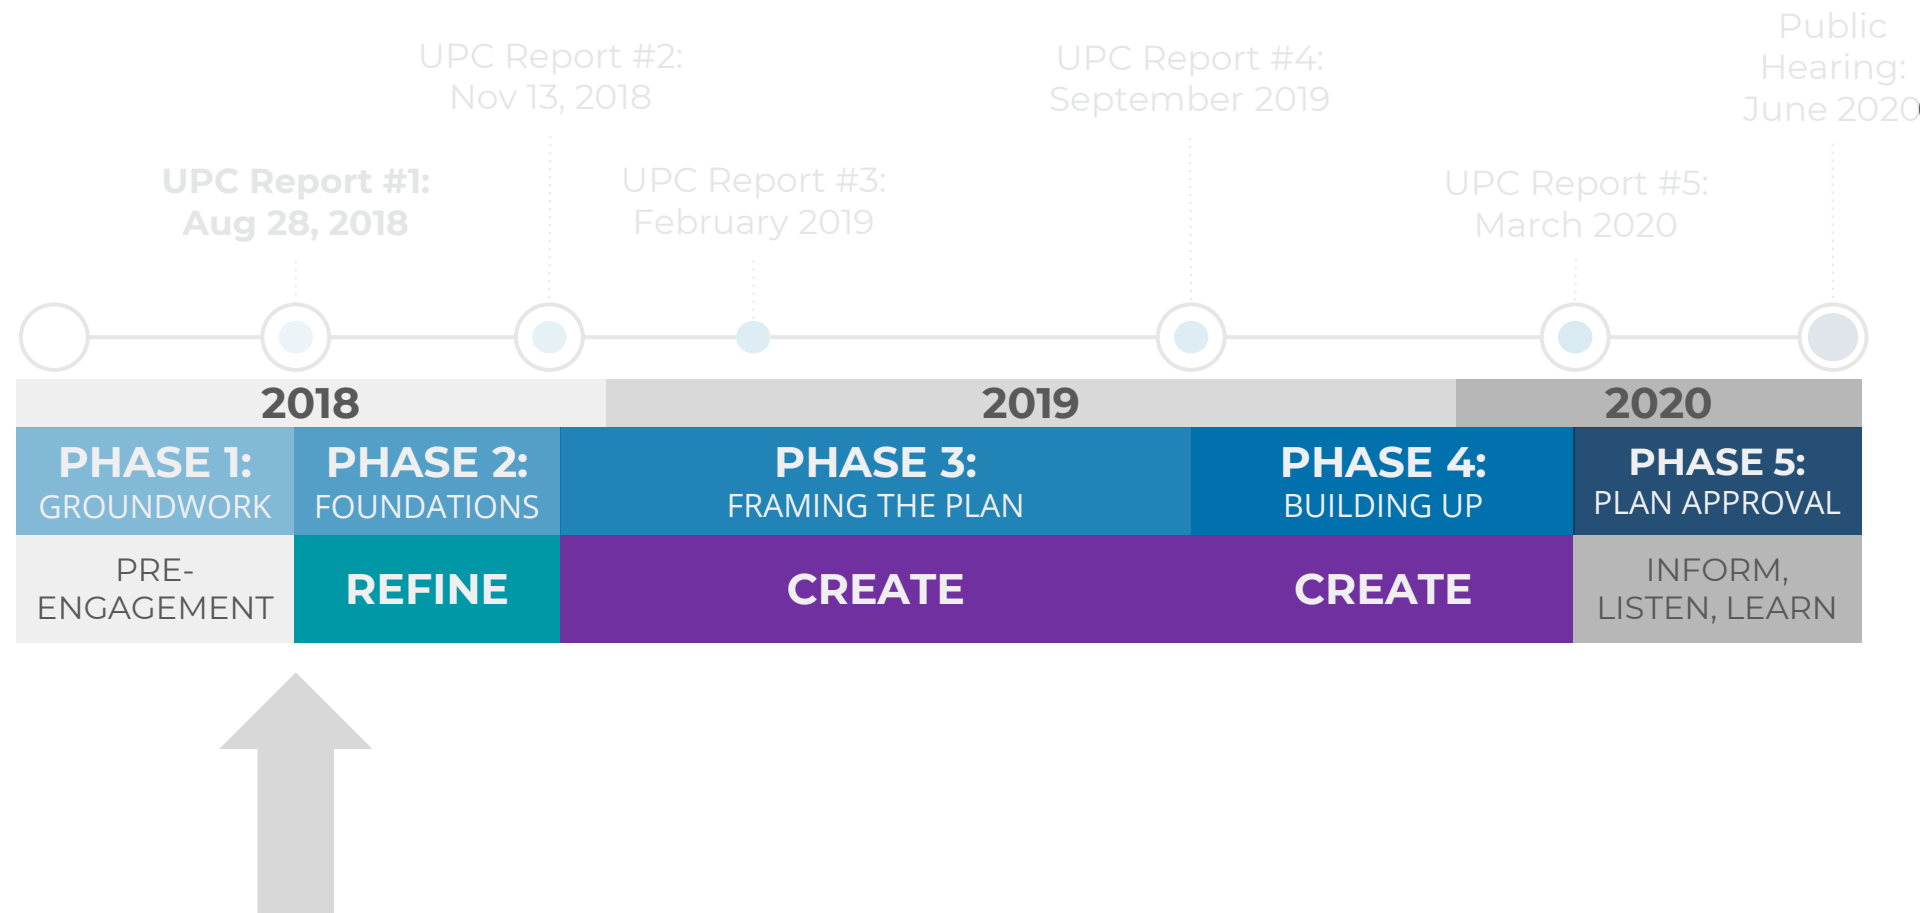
Public Hearing: June 2020

UPC Report #2: Nov 13, 2018

UPC Report #4: September 2019

UPC Report #1: Aug 28, 2018

UPC Report #3: February 2019

UPC Report #5: March 2020

2018

2019

2020

PHASE 1: GROUNDWORK

PHASE 2: FOUNDATIONS

PHASE 3: FRAMING THE PLAN

PHASE 4: BUILDING UP

PHASE 5: PLAN APPROVAL

PRE-ENGAGEMENT

REFINE

CREATE

CREATE

INFORM, LISTEN, LEARN